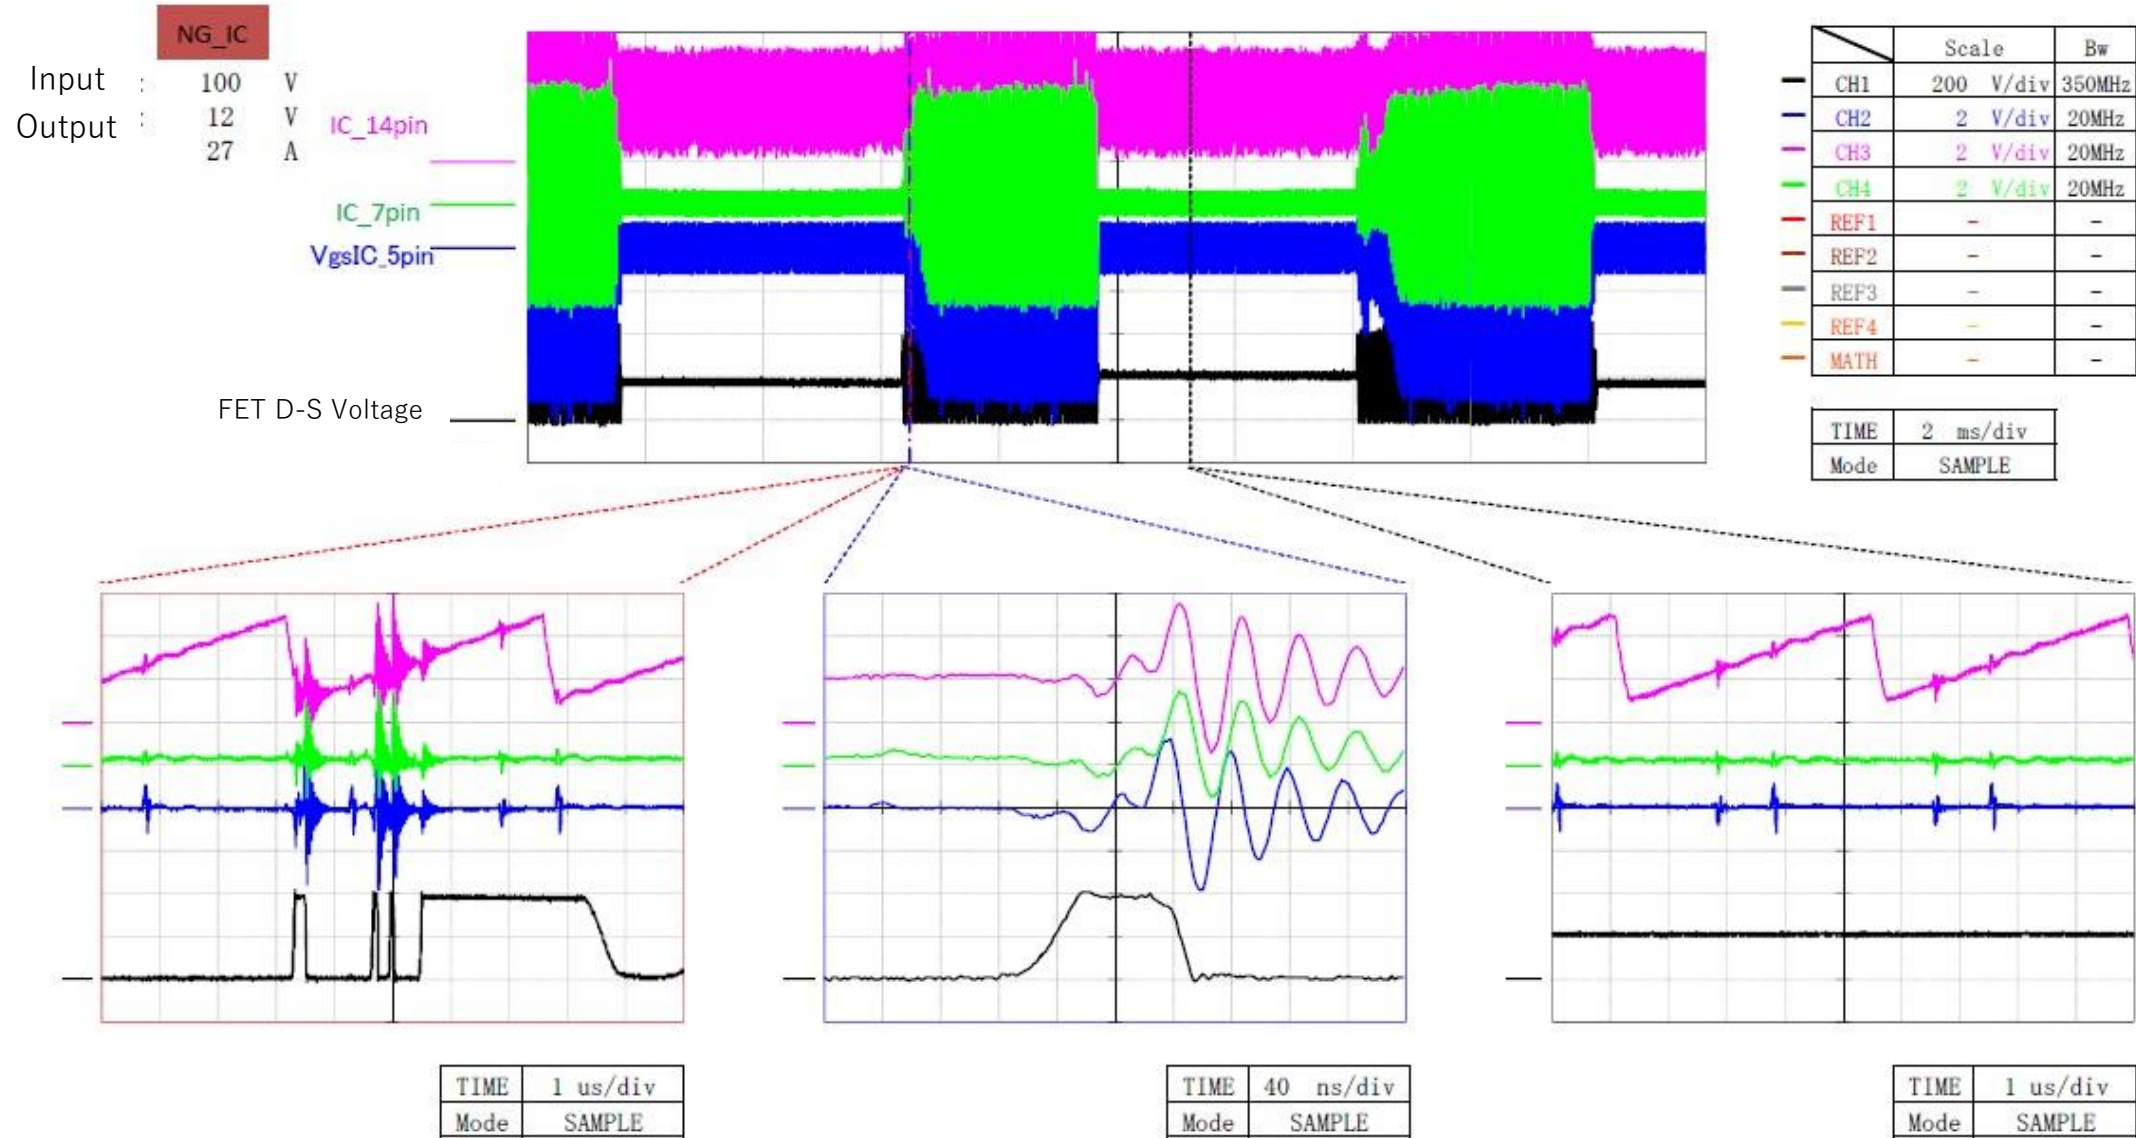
NG_IC

Input : 100 V
Output : 12 V
27 A

IC_14pin

IC_7pin

VgsIC_5pin

FET D-S Voltage

| | Scale | Bw |
|---|---|---|
| CH1 | 200 V/div | 350MHz |
| CH2 | 2 V/div | 20MHz |
| CH3 | 2 V/div | 20MHz |
| CH4 | 2 V/div | 20MHz |
| REF1 | - | - |
| REF2 | - | - |
| REF3 | - | - |
| REF4 | - | - |
| MATH | - | - |

| TIME | 2 ms/div |
|---|---|
| Mode | SAMPLE |

| TIME | 1 us/div |
|---|---|
| Mode | SAMPLE |

| TIME | 40 ns/div |
|---|---|
| Mode | SAMPLE |

| TIME | 1 us/div |
|---|---|
| Mode | SAMPLE |